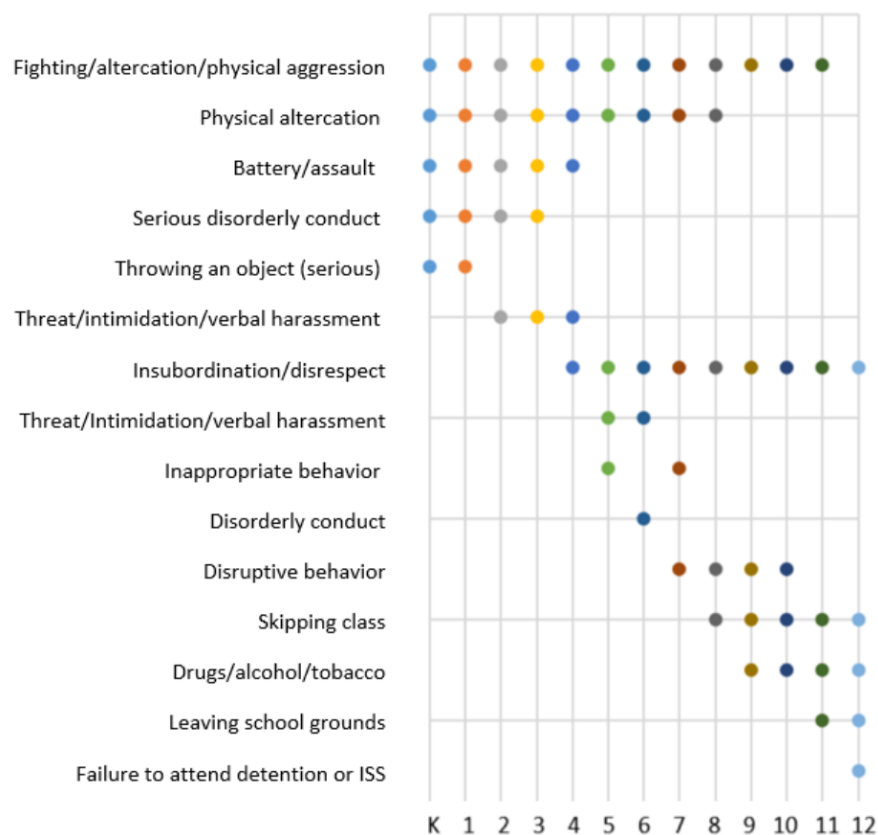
Fighting/altercation/physical aggression
Physical altercation
Battery/assault
Serious disorderly conduct
Throwing an object (serious)
Threat/intimidation/verbal harassment
Insubordination/disrespect
Threat/Intimidation/verbal harassment
Inappropriate behavior
Disorderly conduct
Disruptive behavior
Skipping class
Drugs/alcohol/tobacco
Leaving school grounds
Failure to attend detention or ISS

K 1 2 3 4 5 6 7 8 9 10 11 12